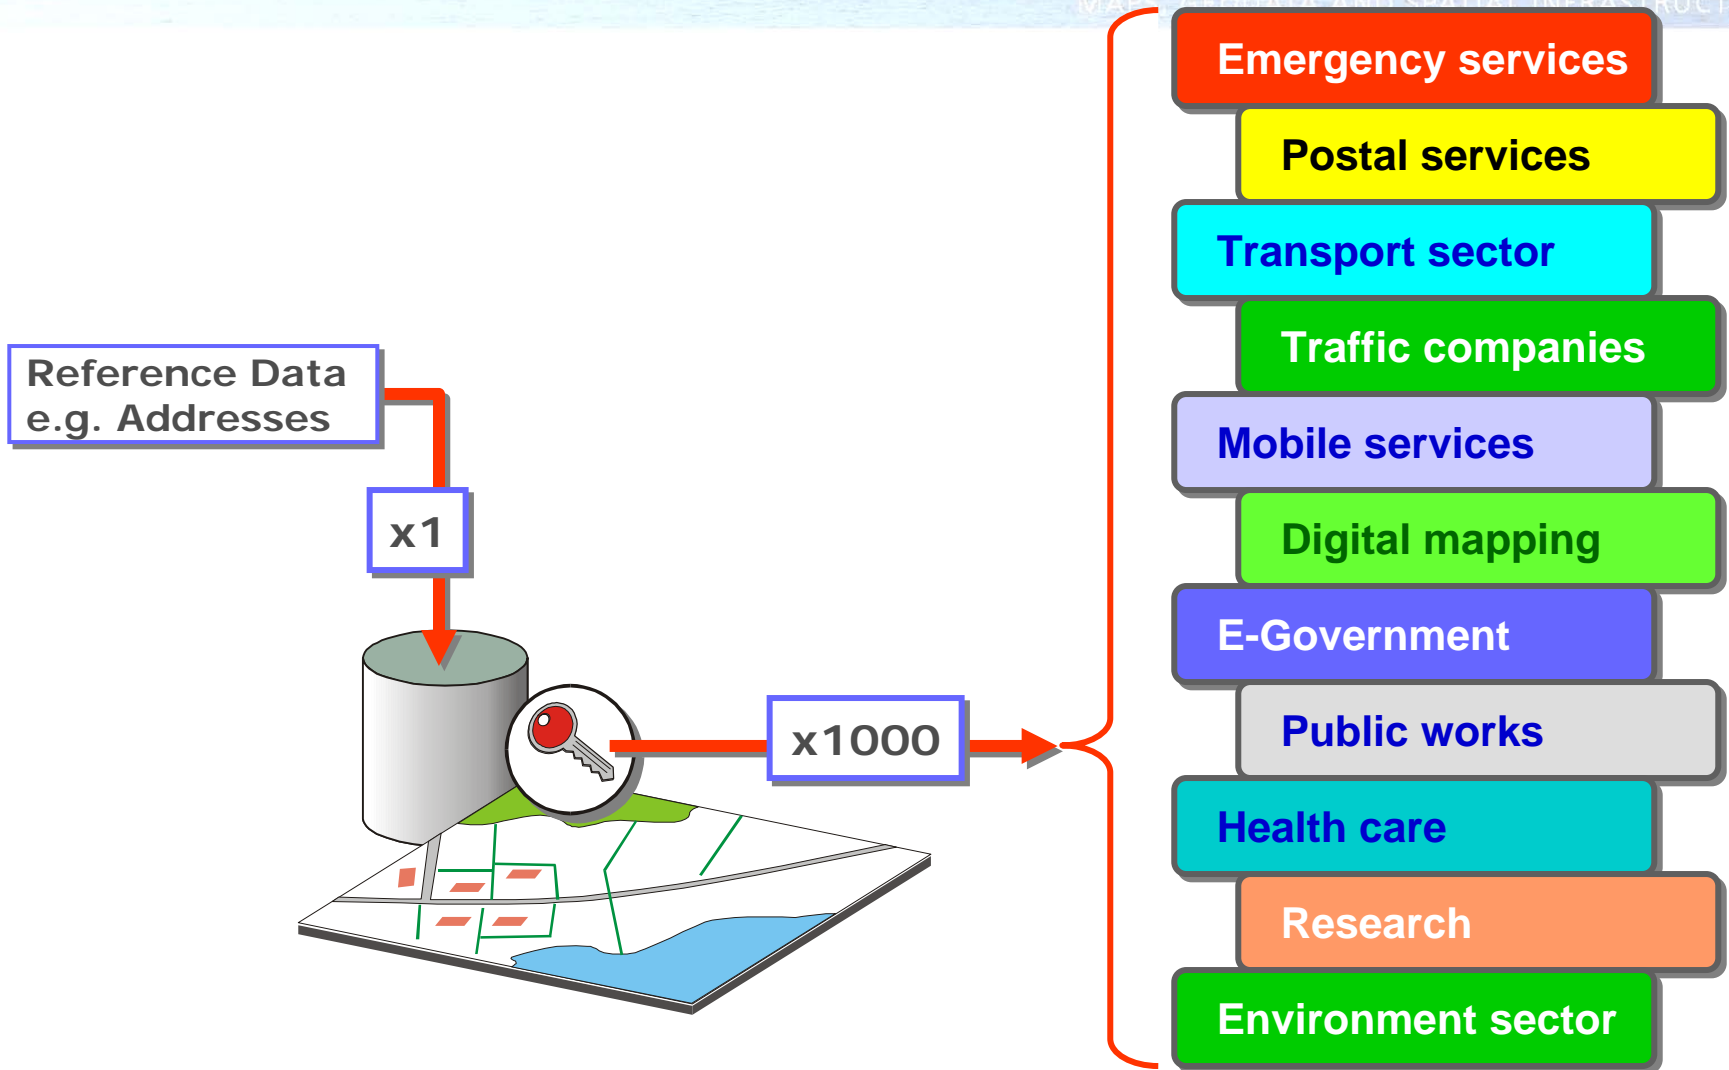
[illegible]

Reference Data
e.g. Addresses

x1

x1000

Emergency services

Postal services

Transport sector

Traffic companies

Mobile services

Digital mapping

E-Government

Public works

Health care

Research

Environment sector